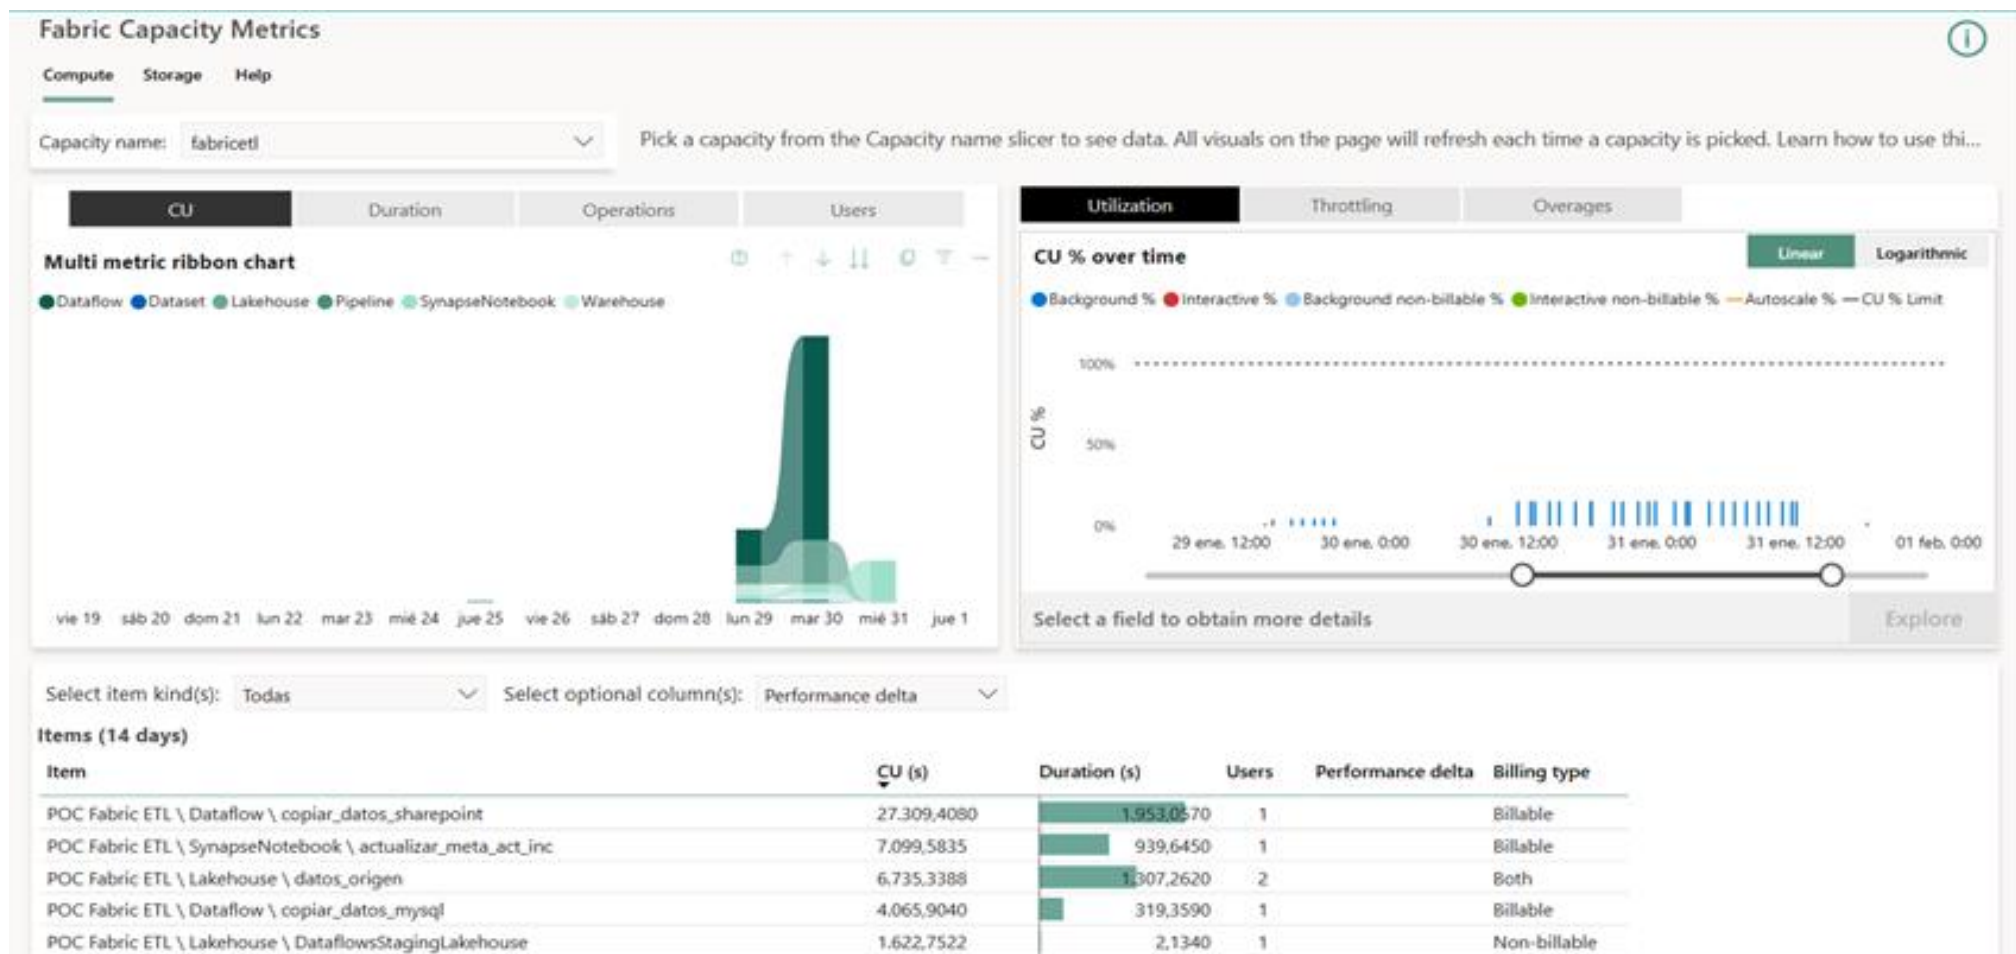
Fabric Capacity Metrics

Compute Storage Help

Capacity name: fabricetl

Pick a capacity from the Capacity name slicer to see data. All visuals on the page will refresh each time a capacity is picked. Learn how to use thi...

CU Duration Operations Users

Multi metric ribbon chart

Dataflow Dataset Lakehouse Pipeline SynapseNotebook Warehouse

vie 19 sáb 20 dom 21 lun 22 mar 23 mié 24 jue 25 vie 26 sáb 27 dom 28 lun 29 mar 30 mié 31 jue 1

Utilization Throttling Overages

CU % over time

Linear Logarithmic

Background % Interactive % Background non-billable % Interactive non-billable % Autoscale % CU % Limit

100%
50%
0%
CU %

29 ene. 12:00 30 ene. 0:00 30 ene. 12:00 31 ene. 0:00 31 ene. 12:00 01 feb. 0:00

Select a field to obtain more details

Explore

Select item kind(s): Todas Select optional column(s): Performance delta

Items (14 days)

| Item | CU (s) | Duration (s) | Users | Performance delta | Billing type |
|---|---|---|---|---|---|
| POC Fabric ETL \ Dataflow \ copiar_datos_sharepoint | 27.309,4080 | 1.953,0570 | 1 | | Billable |
| POC Fabric ETL \ SynapseNotebook \ actualizar_meta_act_inc | 7.099,5835 | 939,6450 | 1 | | Billable |
| POC Fabric ETL \ Lakehouse \ datos_origen | 6.735,3388 | 1.307,2620 | 2 | | Both |
| POC Fabric ETL \ Dataflow \ copiar_datos_mysql | 4.065,9040 | 319,3590 | 1 | | Billable |
| POC Fabric ETL \ Lakehouse \ DataflowsStagingLakehouse | 1.622,7522 | 2,1340 | 1 | | Non-billable |